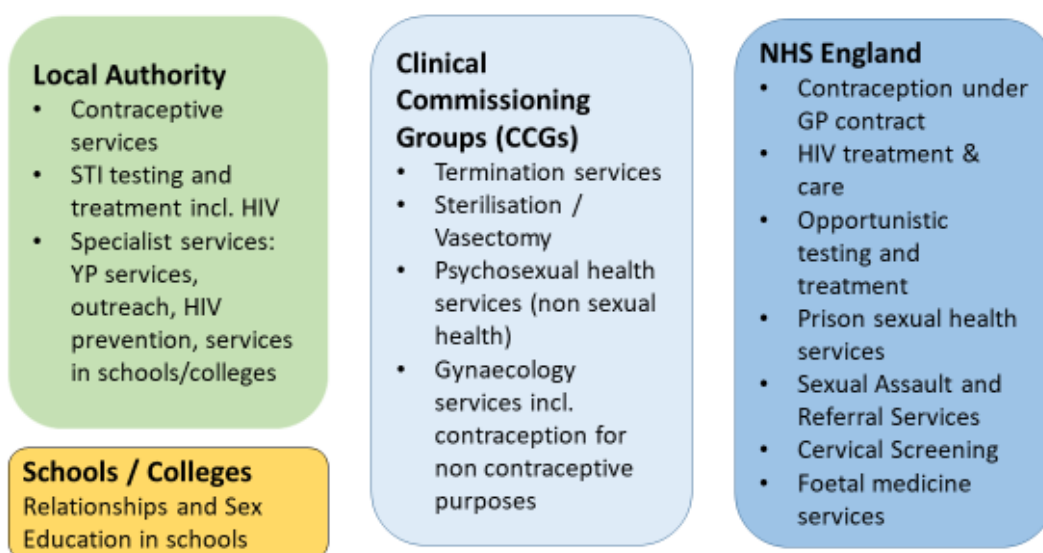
**Local Authority**
- Contraceptive services
- STI testing and treatment incl. HIV
- Specialist services: YP services, outreach, HIV prevention, services in schools/colleges

**Schools / Colleges**
Relationships and Sex Education in schools

**Clinical Commissioning Groups (CCGs)**
- Termination services
- Sterilisation / Vasectomy
- Psychosexual health services (non sexual health)
- Gynaecology services incl. contraception for non contraceptive purposes

**NHS England**
- Contraception under GP contract
- HIV treatment & care
- Opportunistic testing and treatment
- Prison sexual health services
- Sexual Assault and Referral Services
- Cervical Screening
- Foetal medicine services